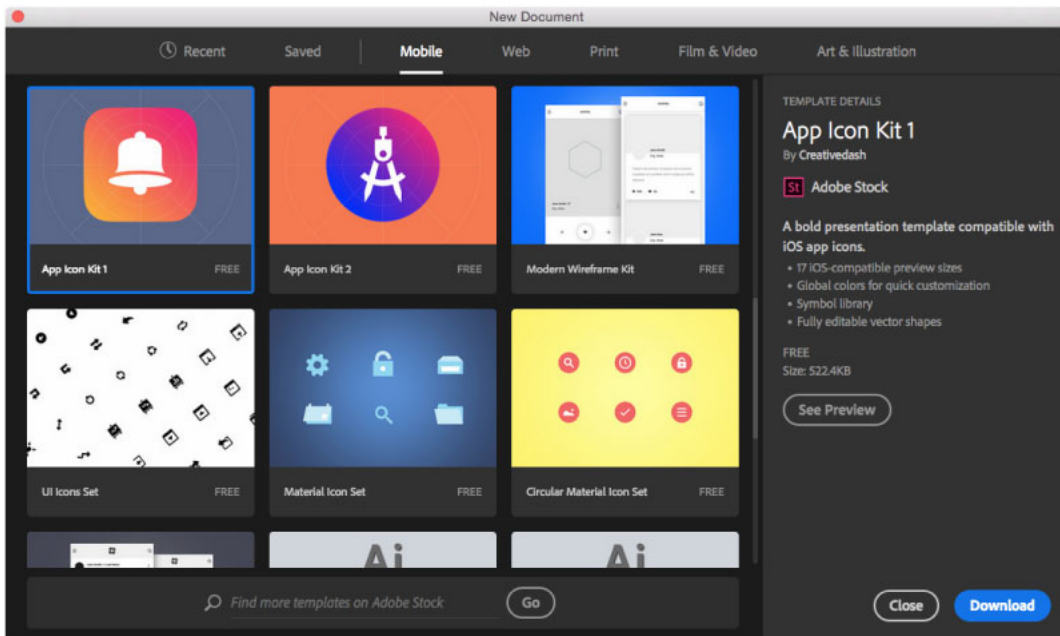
New Document

Recent Saved Mobile Web Print Film & Video Art & Illustration

App Icon Kit 1 FREE

App Icon Kit 2 FREE

Modern Wireframe Kit FREE

UI Icons Set FREE

Material Icon Set FREE

Circular Material Icon Set FREE

Ai

Ai

Find more templates on Adobe Stock

Go

TEMPLATE DETAILS

App Icon Kit 1

By Creativedash

St Adobe Stock

A bold presentation template compatible with iOS app icons.

- 17 iOS-compatible preview sizes
- Global colors for quick customization
- Symbol library
- Fully editable vector shapes

FREE

Size: 522.4KB

See Preview

Close

Download